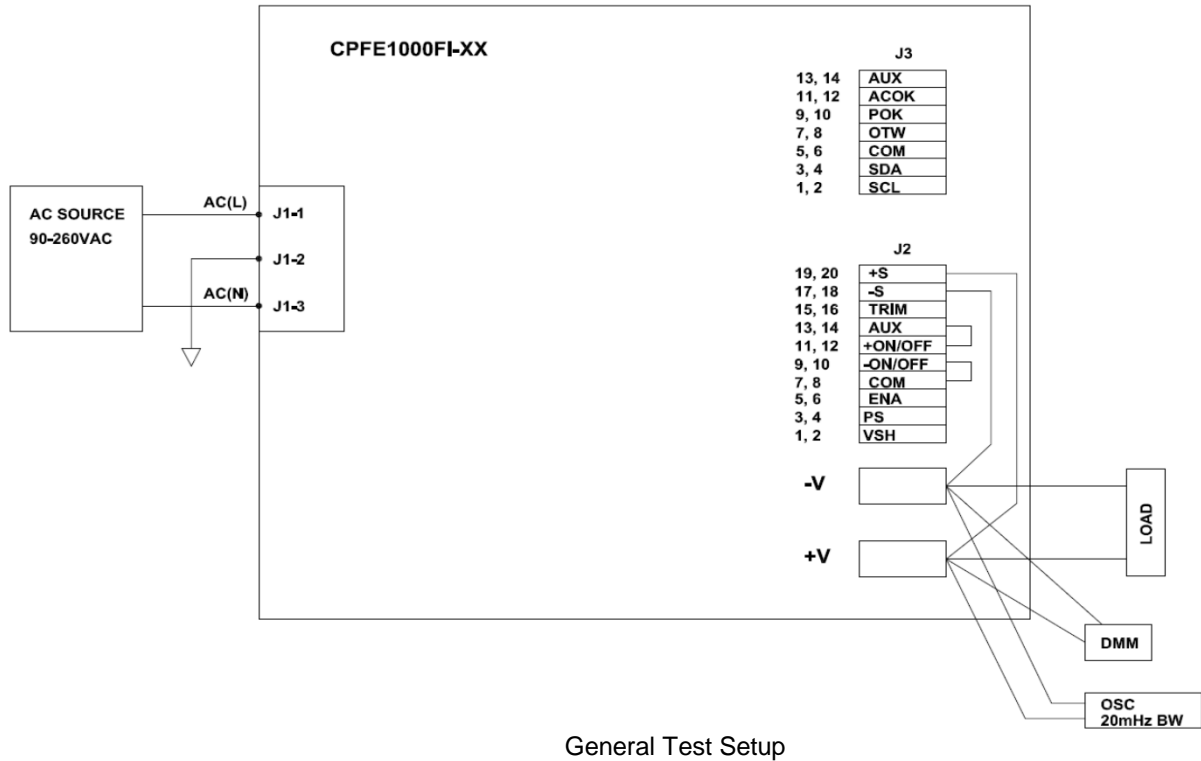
CPFE1000FI-XX

J3

| | |
|---|---|
| 13, 14 | AUX |
| 11, 12 | ACOK |
| 9, 10 | POK |
| 7, 8 | OTW |
| 5, 6 | COM |
| 3, 4 | SDA |
| 1, 2 | SCL |

AC SOURCE
90-260VAC

AC(L)
J1-1
J1-2
AC(N)
J1-3

J2

| | |
|---|---|
| 19, 20 | +S |
| 17, 18 | -S |
| 15, 16 | TRIM |
| 13, 14 | AUX |
| 11, 12 | +ON/OFF |
| 9, 10 | -ON/OFF |
| 7, 8 | COM |
| 5, 6 | ENA |
| 3, 4 | PS |
| 1, 2 | VSH |

-V
+V

LOAD

DMM

OSC
20mHz BW

General Test Setup